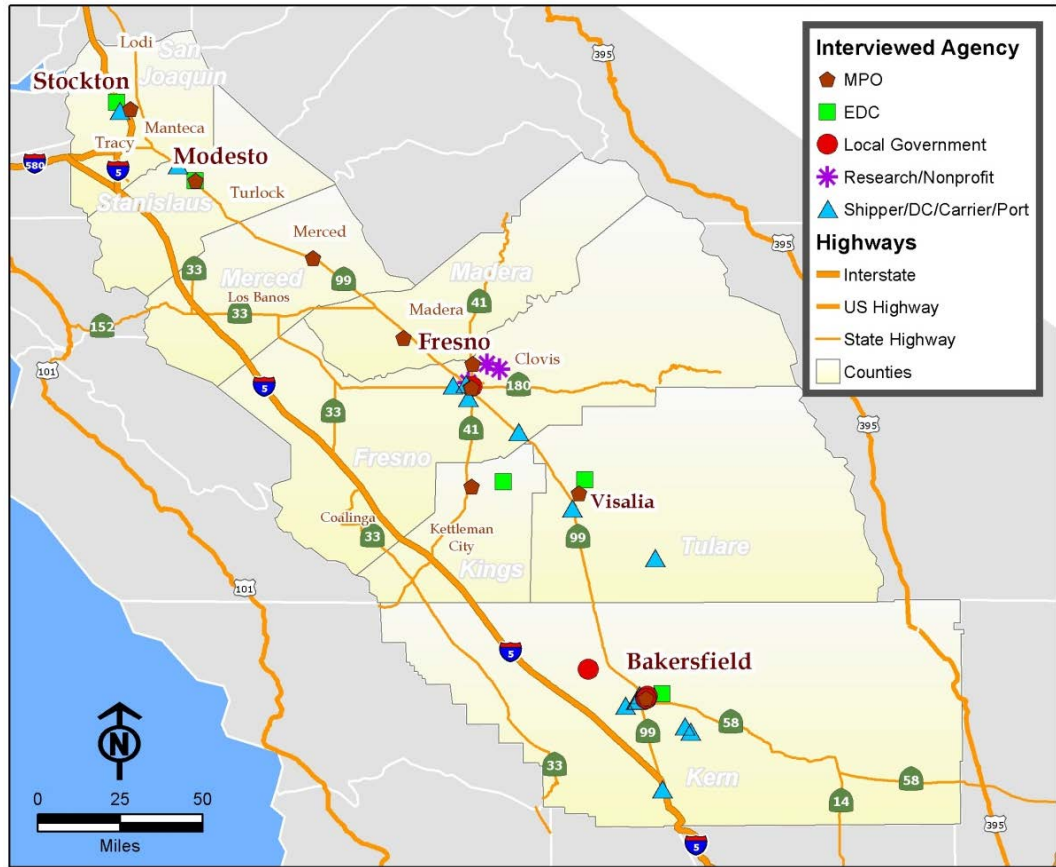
Interviewed Agency
MPO
EDC
Local Government
Research/Nonprofit
Shipper/DC/Carrier/Port
Highways
Interstate
US Highway
State Highway
Counties

Lodi
San Joaquin
Stockton
Manteca
Tracy
580
5
Modesto
Turlock
Stanislaus
395
Merced
Merced
33
99
Madera
Madera
41
Los Banos
33
152
Fresno
Clovis
101
5
180
33
41
395
Fresno
Visalia
Coalinga
Kettleman City
99
33
Kings
Tulare
101
5
Bakersfield
58
99
33
Kern
58
14
395
5
0 25 50
Miles
N